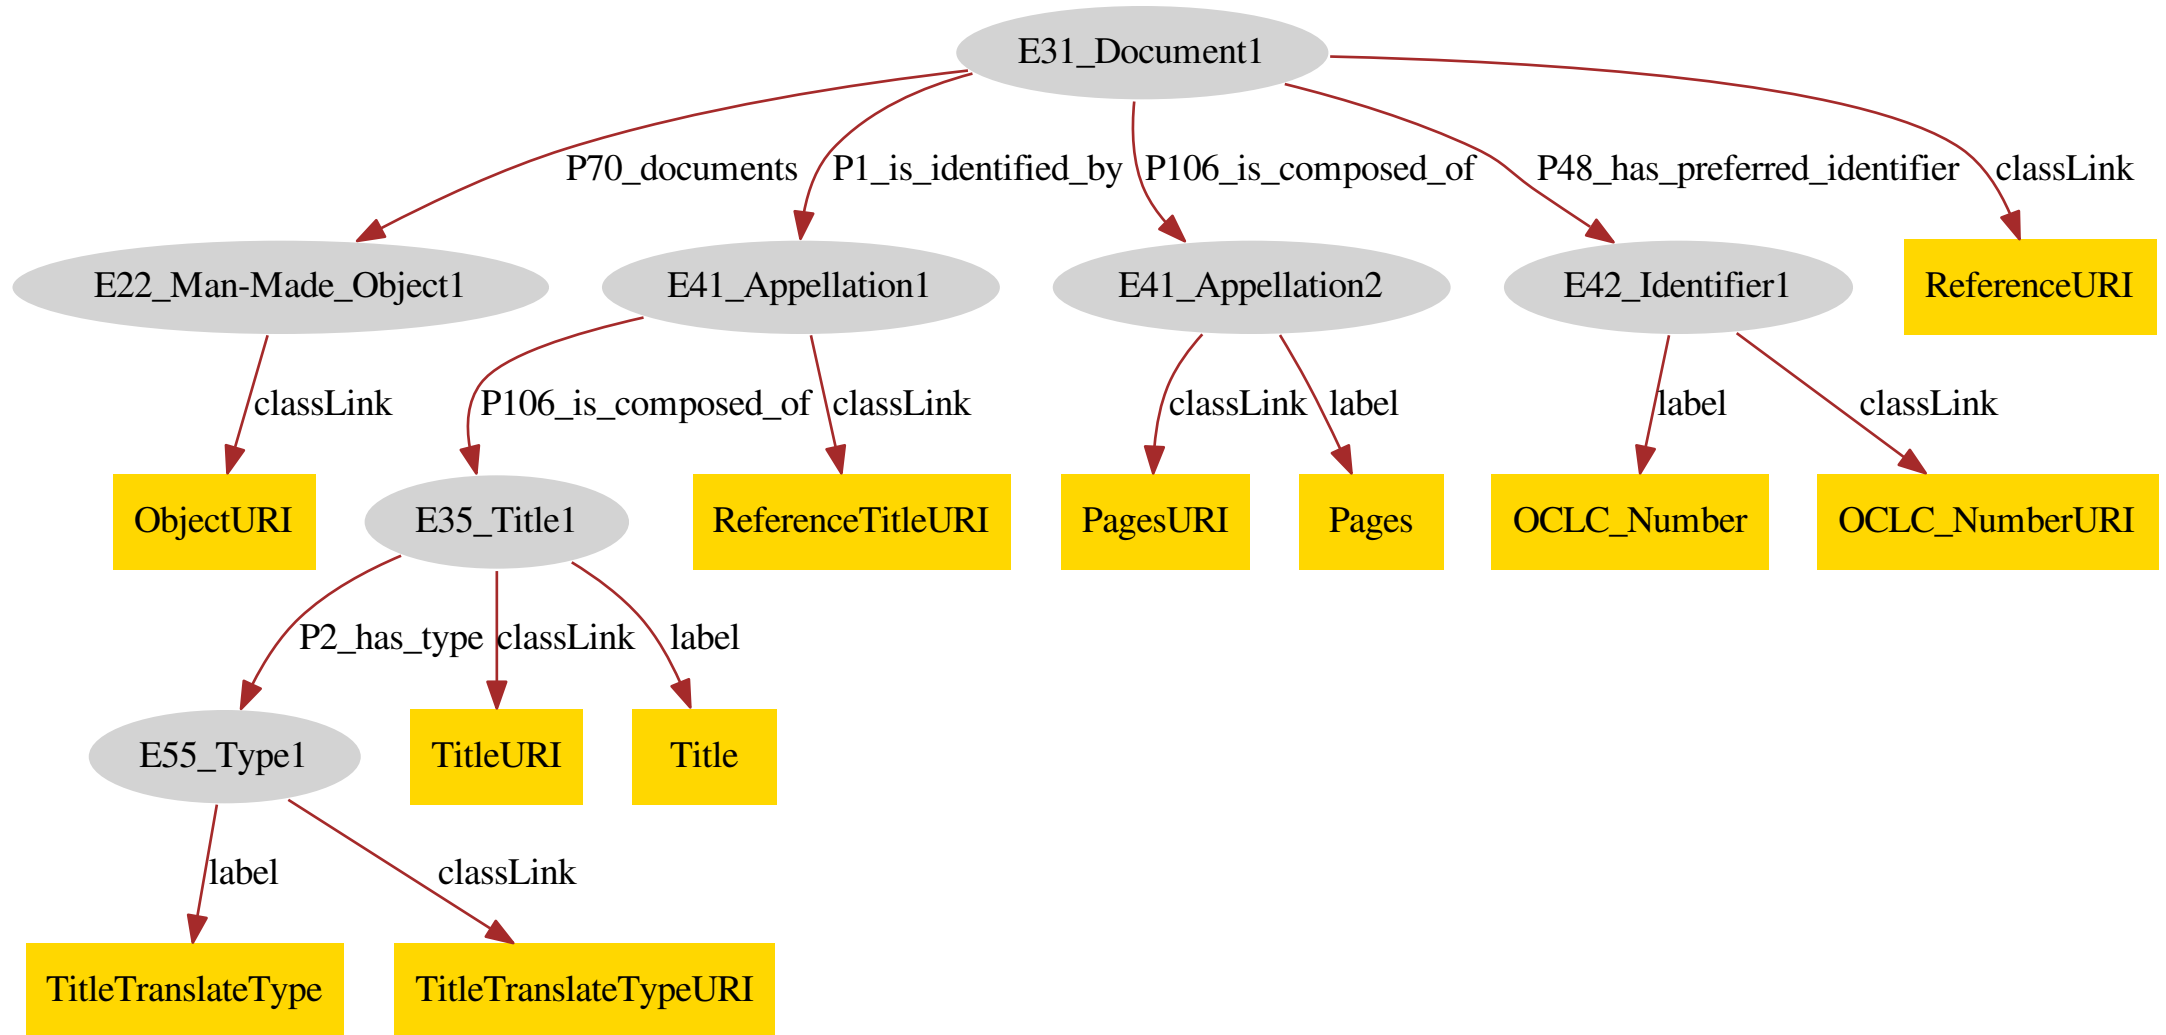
E31_Document1

P70_documents
P1_is_identified_by
P106_is_composed_of
P48_has_preferred_identifier
classLink

E22_Man-Made_Object1
E41_Appellation1
E41_Appellation2
E42_Identifier1
ReferenceURI

classLink
P106_is_composed_of
classLink
classLink
label
label
classLink

ObjectURI
E35_Title1
ReferenceTitleURI
PagesURI
Pages
OCLC_Number
OCLC_NumberURI

P2_has_type
classLink
label

E55_Type1
TitleURI
Title

label
classLink

TitleTranslateType
TitleTranslateTypeURI